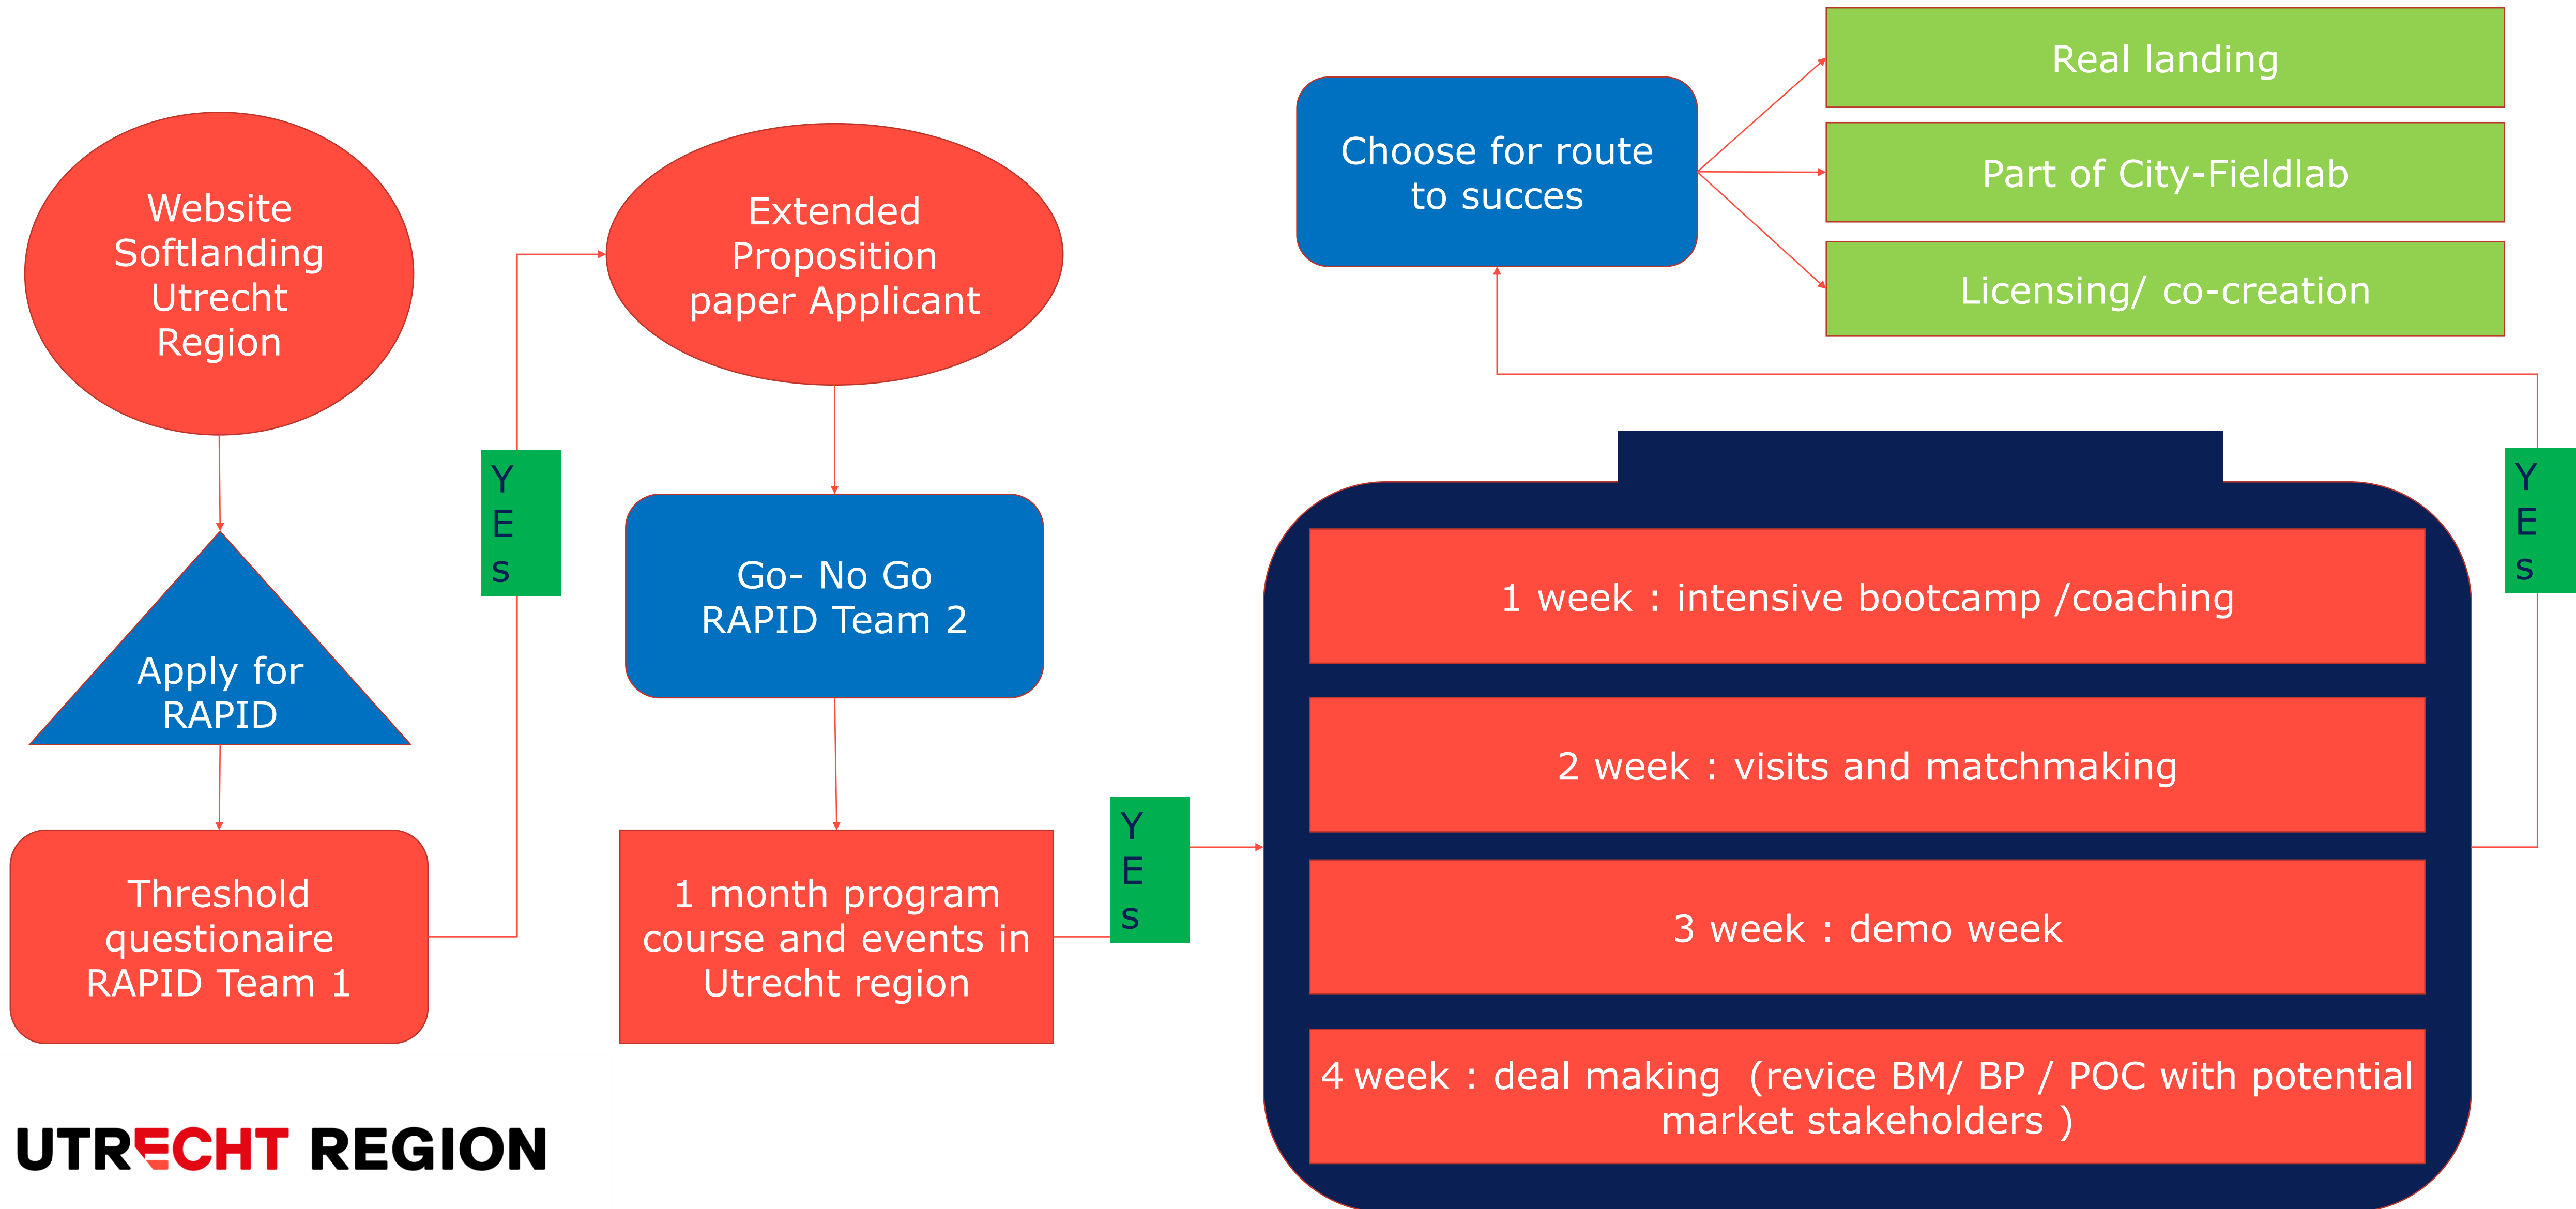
Website Softlanding Utrecht Region

Apply for RAPID

Threshold questionaire RAPID Team 1

Y E S

Extended Proposition paper Applicant

Go- No Go RAPID Team 2

1 month program course and events in Utrecht region

Y E S

Choose for route to succes

Real landing

Part of City-Fieldlab

Licensing/ co-creation

Y E S

1 week : intensive bootcamp /coaching

2 week : visits and matchmaking

3 week : demo week

4 week : deal making (revice BM/ BP / POC with potential market stakeholders )

UTRECHT REGION